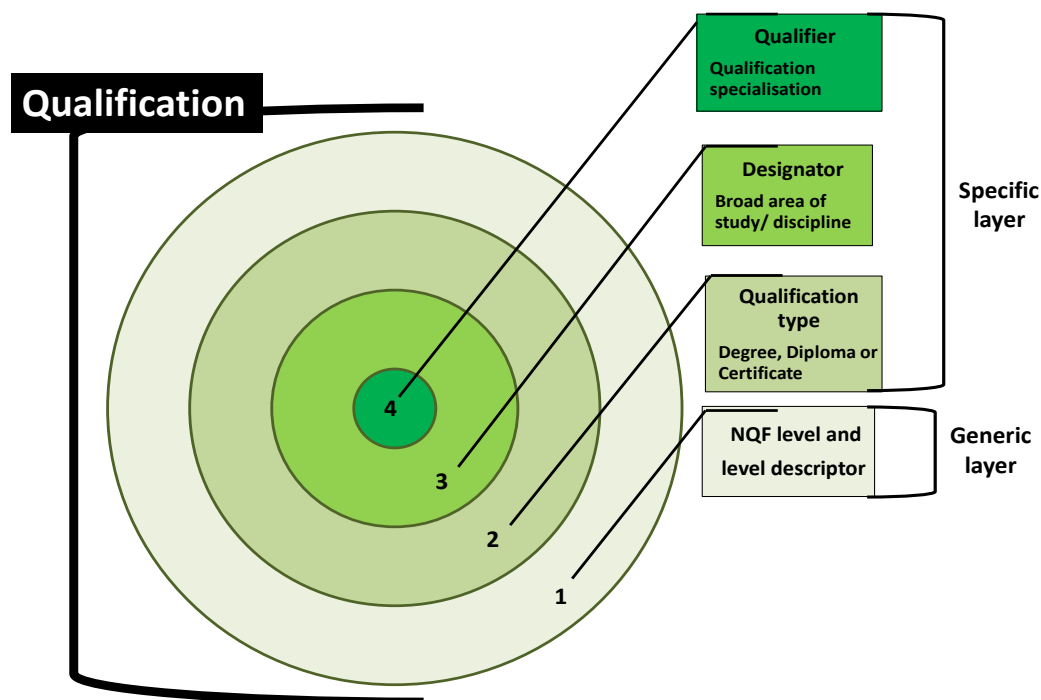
Qualification

Qualifier
Qualification specialisation

Designator
Broad area of study/ discipline

Qualification type
Degree, Diploma or Certificate

Specific layer

NQF level and level descriptor

Generic layer

4

3

2

1